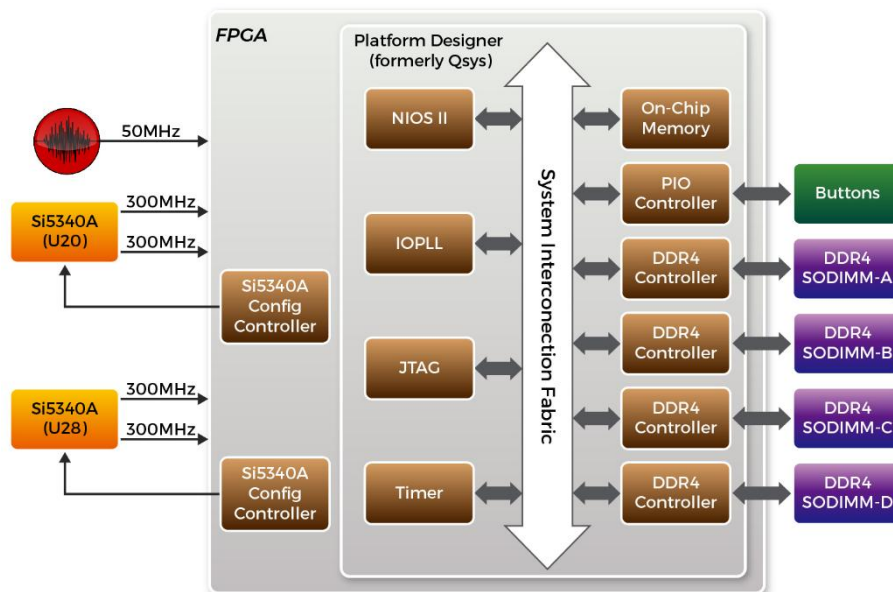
FPGA

Platform Designer
(formerly Qsys)

50MHz

Si5340A
(U20)

300MHz

300MHz

Si5340A
Config
Controller

Si5340A
(U28)

300MHz

300MHz

Si5340A
Config
Controller

NIOS II

IOPLL

JTAG

Timer

System Interconnection Fabric

On-Chip
Memory

PIO
Controller

Buttons

DDR4
Controller

DDR4
SODIMM-A

DDR4
Controller

DDR4
SODIMM-B

DDR4
Controller

DDR4
SODIMM-C

DDR4
Controller

DDR4
SODIMM-D